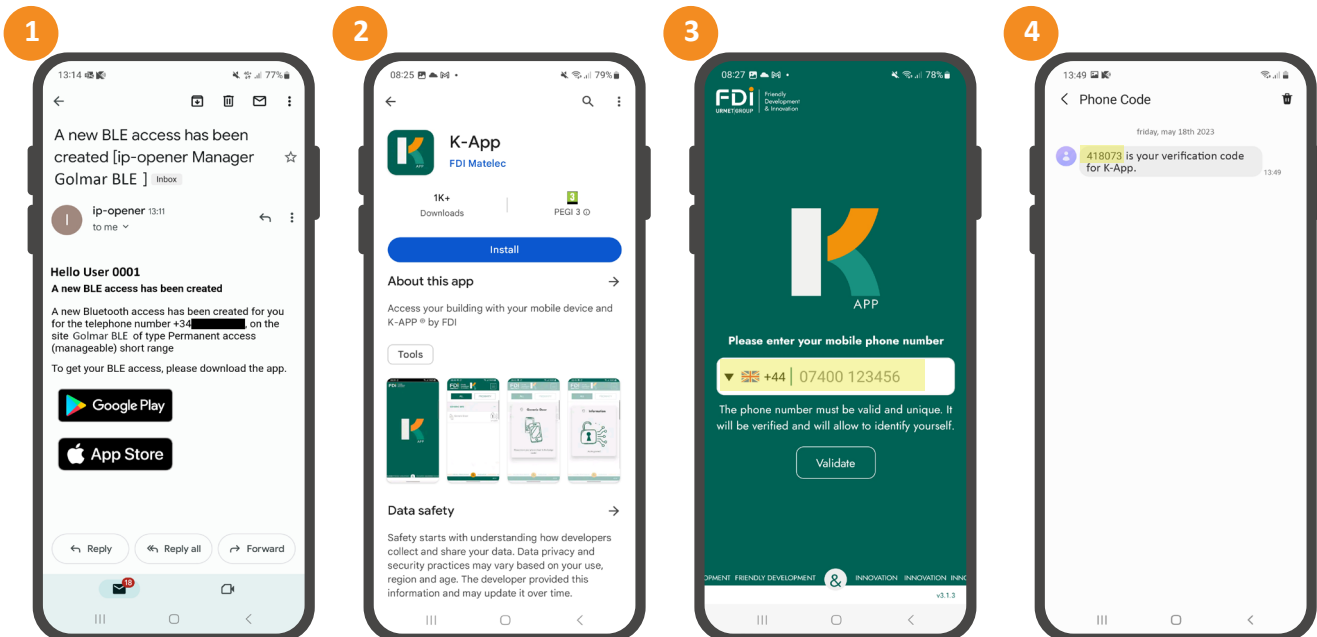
1

13:14 77%

A new BLE access has been created [ip-opener Manager Golmar BLE ] Inbox

ip-opener 13:11
to me

Hello User 0001
A new BLE access has been created

A new Bluetooth access has been created for you for the telephone number +34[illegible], on the site Golmar BLE of type Permanent access (manageable) short range

To get your BLE access, please download the app.

Google Play

App Store

Reply Reply all Forward

18

2

08:25 79%

K-App
FDI Matelec

1K+
Downloads

3
PEGI 3

Install

About this app

Access your building with your mobile device and K-APP ® by FDI

Tools

Data safety

Safety starts with understanding how developers collect and share your data. Data privacy and security practices may vary based on your use, region and age. The developer provided this information and may update it over time.

3

08:27 78%

FDi Friendly Development & Innovation
URMET GROUP

K
APP

Please enter your mobile phone number

+44 07400 123456

The phone number must be valid and unique. It will be verified and will allow to identify yourself.

Validate

OPMENT FRIENDLY DEVELOPMENT & INNOVATION INNOVATION INNO

v3.1.3

4

13:49

Phone Code

friday, may 18th 2023

418073 is your verification code for K-App.
13:49